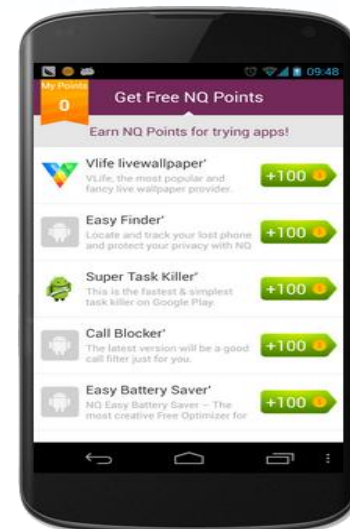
09:48

My Points
0

Get Free NQ Points

Earn NQ Points for trying apps!

Vlife livewallpaper'
VLife, the most popular and fancy live wallpaper provider.
+100

Easy Finder'
Locate and track your lost phone and protect your privacy with NQ
+100

Super Task Killer'
This is the fastest & simplest task killer on Google Play.
+100

Call Blocker'
The latest version will be a good call filter just for you.
+100

Easy Battery Saver'
NQ Easy Battery Saver -- The most creative Free Optimizer for
+100